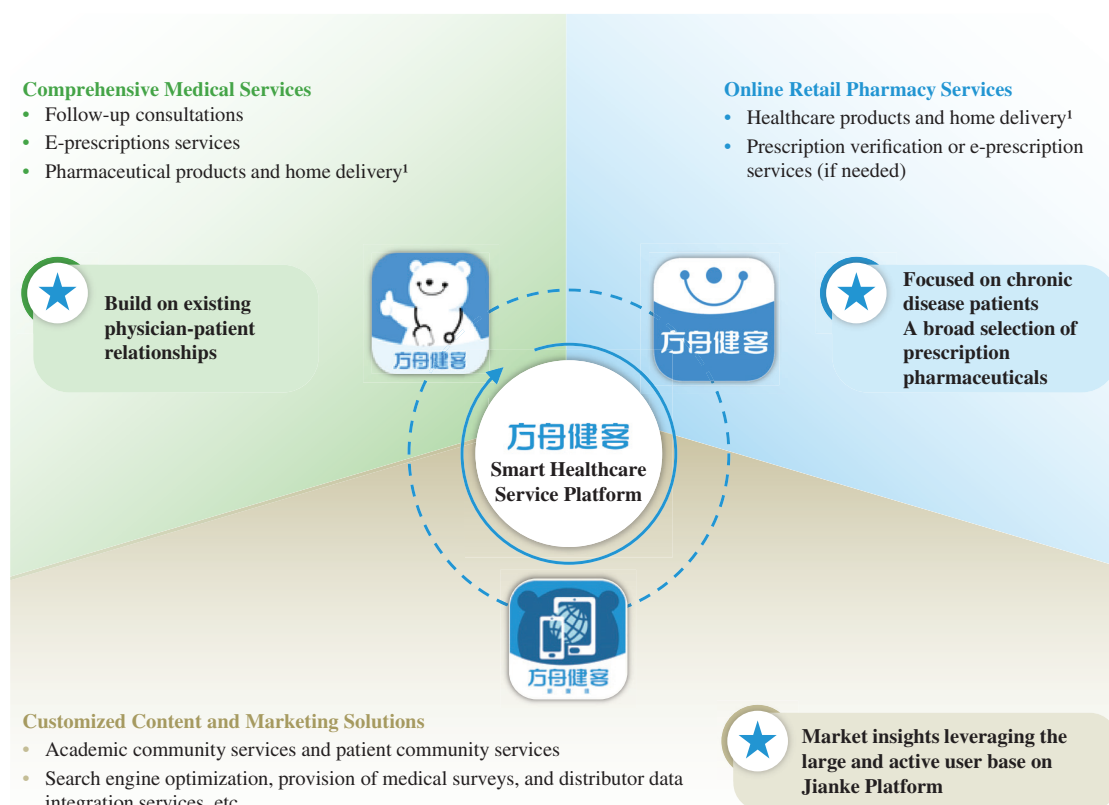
Comprehensive Medical Services
• Follow-up consultations
• E-prescriptions services
• Pharmaceutical products and home delivery¹

Online Retail Pharmacy Services
• Healthcare products and home delivery¹
• Prescription verification or e-prescription services (if needed)

Build on existing physician-patient relationships

方舟健客

方舟健客

Focused on chronic disease patients
A broad selection of prescription pharmaceuticals

方舟健客
Smart Healthcare Service Platform

方舟健客

Customized Content and Marketing Solutions
• Academic community services and patient community services
• Search engine optimization, provision of medical surveys, and distributor data integration services, etc.

Market insights leveraging the large and active user base on Jianke Platform